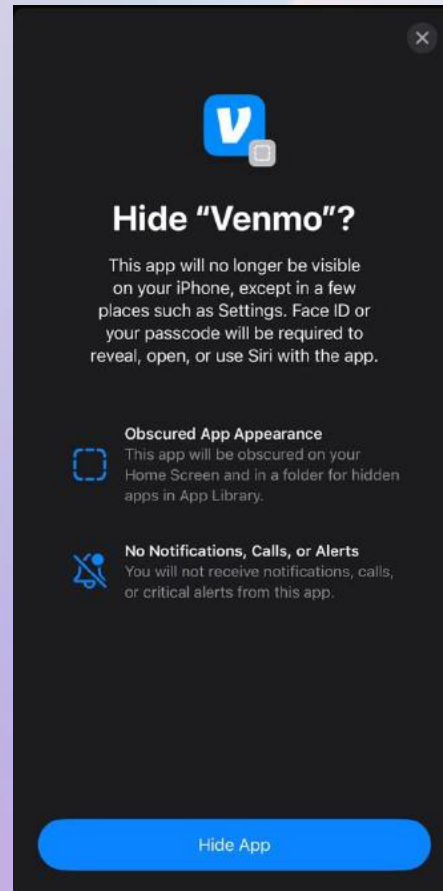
Hide "Venmo"?

This app will no longer be visible on your iPhone, except in a few places such as Settings. Face ID or your passcode will be required to reveal, open, or use Siri with the app.

Obscured App Appearance
This app will be obscured on your Home Screen and in a folder for hidden apps in App Library.

No Notifications, Calls, or Alerts
You will not receive notifications, calls, or critical alerts from this app.

Hide App